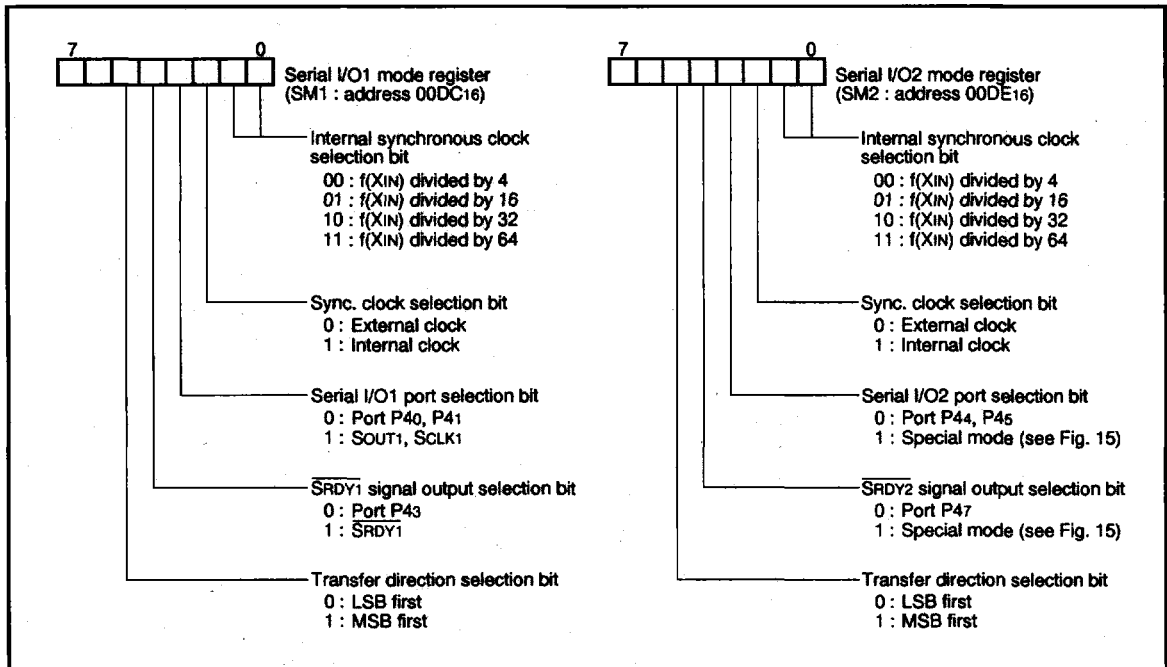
7 0

Serial I/O1 mode register (SM1 : address 00DC$_{16}$)

Internal synchronous clock selection bit
00 : f(XIN) divided by 4
01 : f(XIN) divided by 16
10 : f(XIN) divided by 32
11 : f(XIN) divided by 64

Sync. clock selection bit
0 : External clock
1 : Internal clock

Serial I/O1 port selection bit
0 : Port P4$_0$, P4$_1$
1 : SOUT1, SCLK1

$\overline{SRDY1}$ signal output selection bit
0 : Port P4$_3$
1 : $\overline{SRDY1}$

Transfer direction selection bit
0 : LSB first
1 : MSB first

7 0

Serial I/O2 mode register (SM2 : address 00DE$_{16}$)

Internal synchronous clock selection bit
00 : f(XIN) divided by 4
01 : f(XIN) divided by 16
10 : f(XIN) divided by 32
11 : f(XIN) divided by 64

Sync. clock selection bit
0 : External clock
1 : Internal clock

Serial I/O2 port selection bit
0 : Port P4$_4$, P4$_5$
1 : Special mode (see Fig. 15)

$\overline{SRDY2}$ signal output selection bit
0 : Port P4$_7$
1 : Special mode (see Fig. 15)

Transfer direction selection bit
0 : LSB first
1 : MSB first